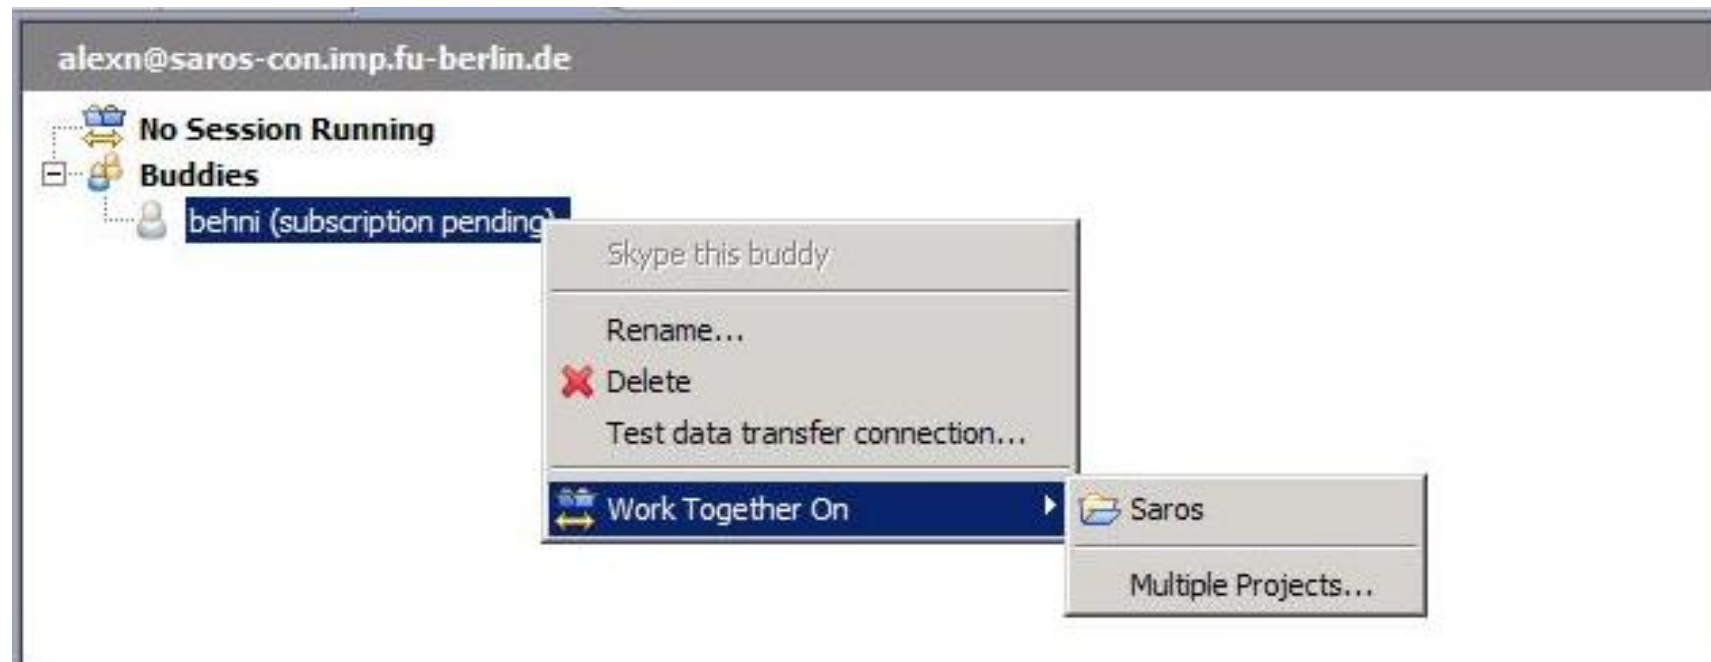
alexn@saros-con.imp.fu-berlin.de

No Session Running

Buddies

behni (subscription pending)

Skype this buddy

Rename...

Delete

Test data transfer connection...

Work Together On

Saros

Multiple Projects...